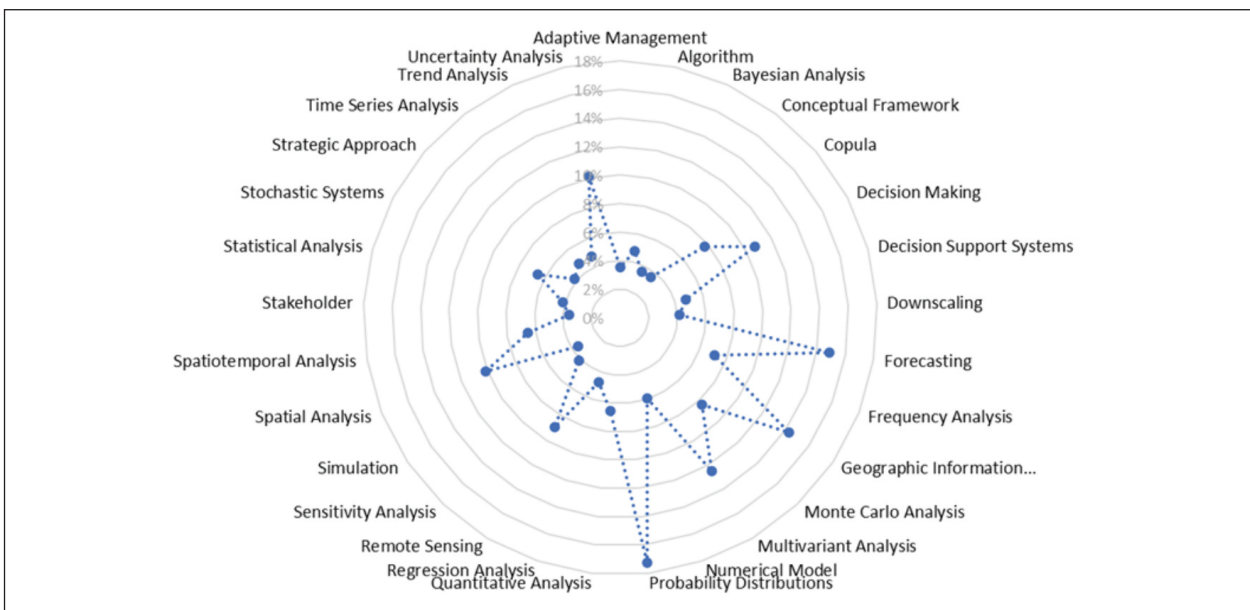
Adaptive Management
Algorithm
Bayesian Analysis
Conceptual Framework
Copula
Decision Making
Decision Support Systems
Downscaling
Forecasting
Frequency Analysis
Geographic Information...
Monte Carlo Analysis
Multivariant Analysis
Numerical Model
Probability Distributions
Quantitative Analysis
Regression Analysis
Remote Sensing
Sensitivity Analysis
Simulation
Spatial Analysis
Spatiotemporal Analysis
Stakeholder
Statistical Analysis
Stochastic Systems
Strategic Approach
Time Series Analysis
Trend Analysis
Uncertainty Analysis

18%
16%
14%
12%
10%
8%
6%
4%
2%
0%